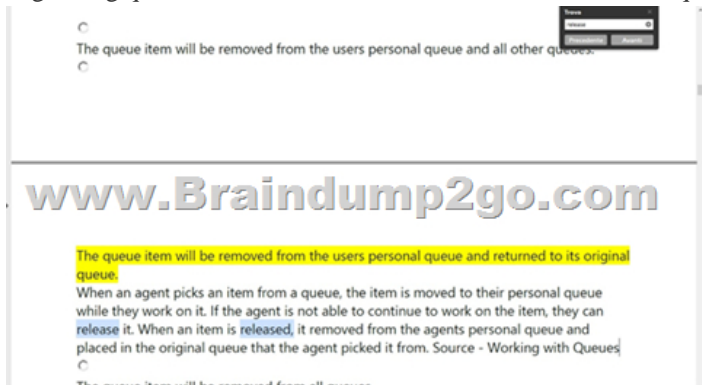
The queue item will be removed from the users personal queue and all other queues.

Trova
release
Precedente
Avanti

www.Braindump2go.com

The queue item will be removed from the users personal queue and returned to its original queue.

When an agent picks an item from a queue, the item is moved to their personal queue while they work on it. If the agent is not able to continue to work on the item, they can release it. When an item is released, it removed from the agents personal queue and placed in the original queue that the agent picked it from. Source - Working with Queues

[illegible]